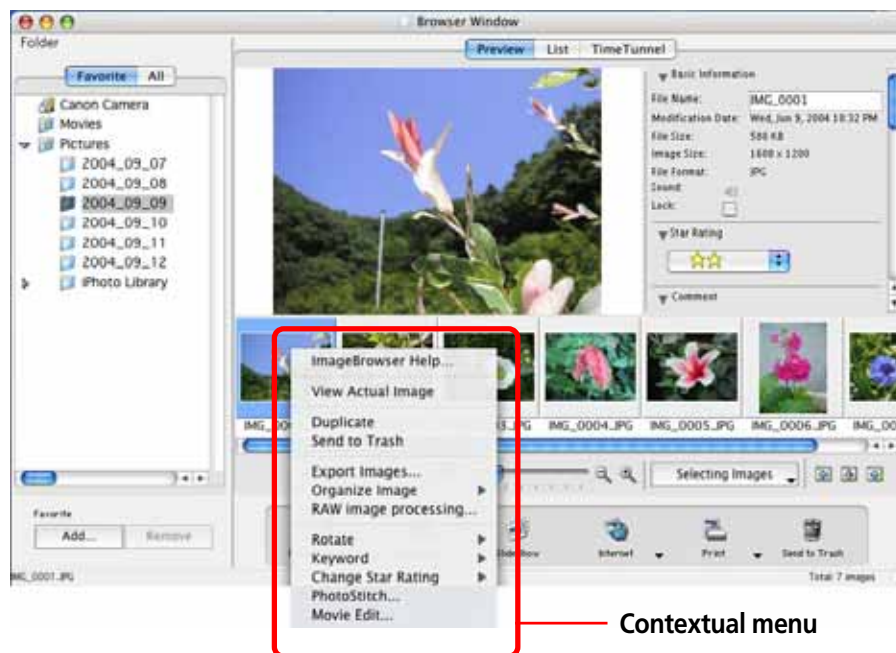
Browser Window

Folder

Favorite All

Canon Camera
Movies
Pictures
2004_09_07
2004_09_08
2004_09_09
2004_09_10
2004_09_11
2004_09_12
iPhoto Library

Preview List TimeTunnel

Basic Information

| File Name: | IMG_0001 |
|---|---|
| Modification Date: | Wed, Jun 9, 2004 10:32 PM |
| File Size: | 580 KB |
| Image Size: | 1600 x 1200 |
| File Format: | JPG |
| Sound: | |
| Lock: | |

Star Rating

Comment

IMG_00 IMG_0003.JPG IMG_0004.JPG IMG_0005.JPG IMG_0006.JPG IMG_00

ImageBrowser Help...
View Actual Image
Duplicate
Send to Trash
Export Images...
Organize Image
RAW image processing...
Rotate
Keyword
Change Star Rating
PhotoStitch...
Movie Edit...

Selecting Images

Favorite
Add... Remove

Slide Show Internet Print Send to Trash

IMG_0001.JPG

Total: 7 images

Contextual menu